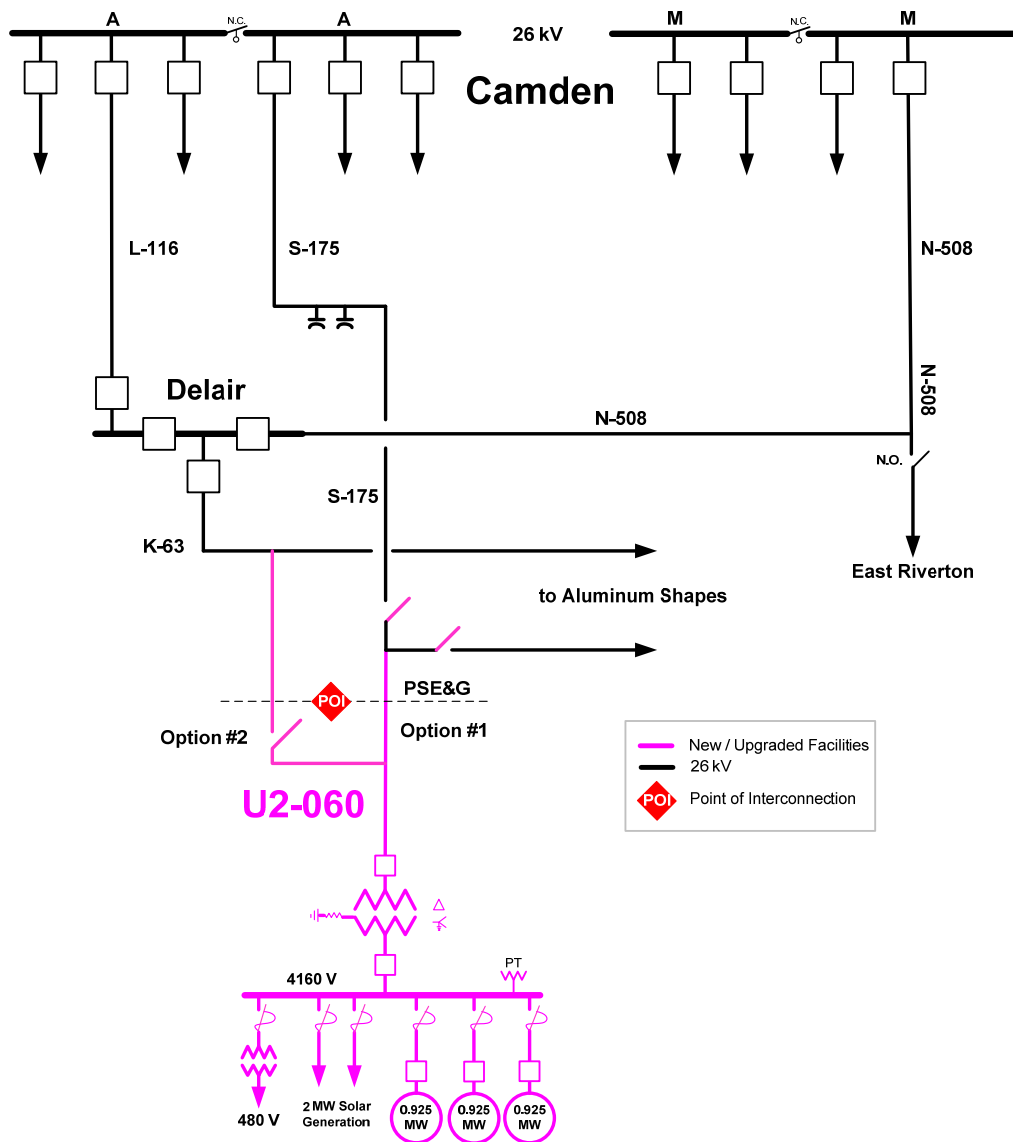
A
N.C.
A
26 kV
M
N.C.
M
Camden
L-116
S-175
N-508
N-508
Delair
N-508
N.O.
S-175
K-63
East Riverton
to Aluminum Shapes
POI
PSE&G
Option #2
Option #1
U2-060
New / Upgraded Facilities
26 kV
POI
Point of Interconnection
4160 V
PT
480 V
2 MW Solar Generation
0.925 MW
0.925 MW
0.925 MW